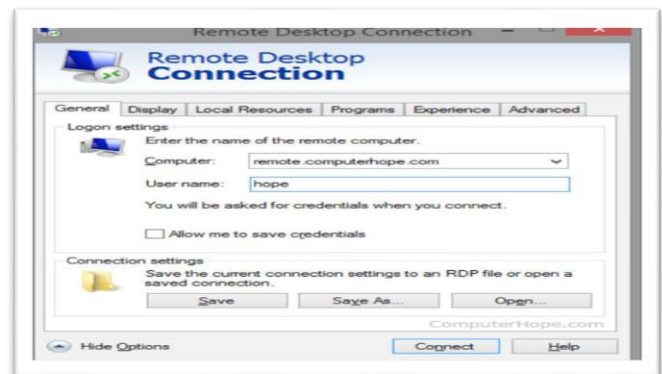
Remote Desktop Connection

Remote Desktop
Connection

General | Display | Local Resources | Programs | Experience | Advanced

Logon settings

Enter the name of the remote computer.

Computer: remote.computerhope.com

User name: hope

You will be asked for credentials when you connect.

Allow me to save credentials

Connection settings

Save the current connection settings to an RDP file or open a saved connection.

Save | Save As... | Open...

ComputerHope.com

Hide Options | Connect | Help